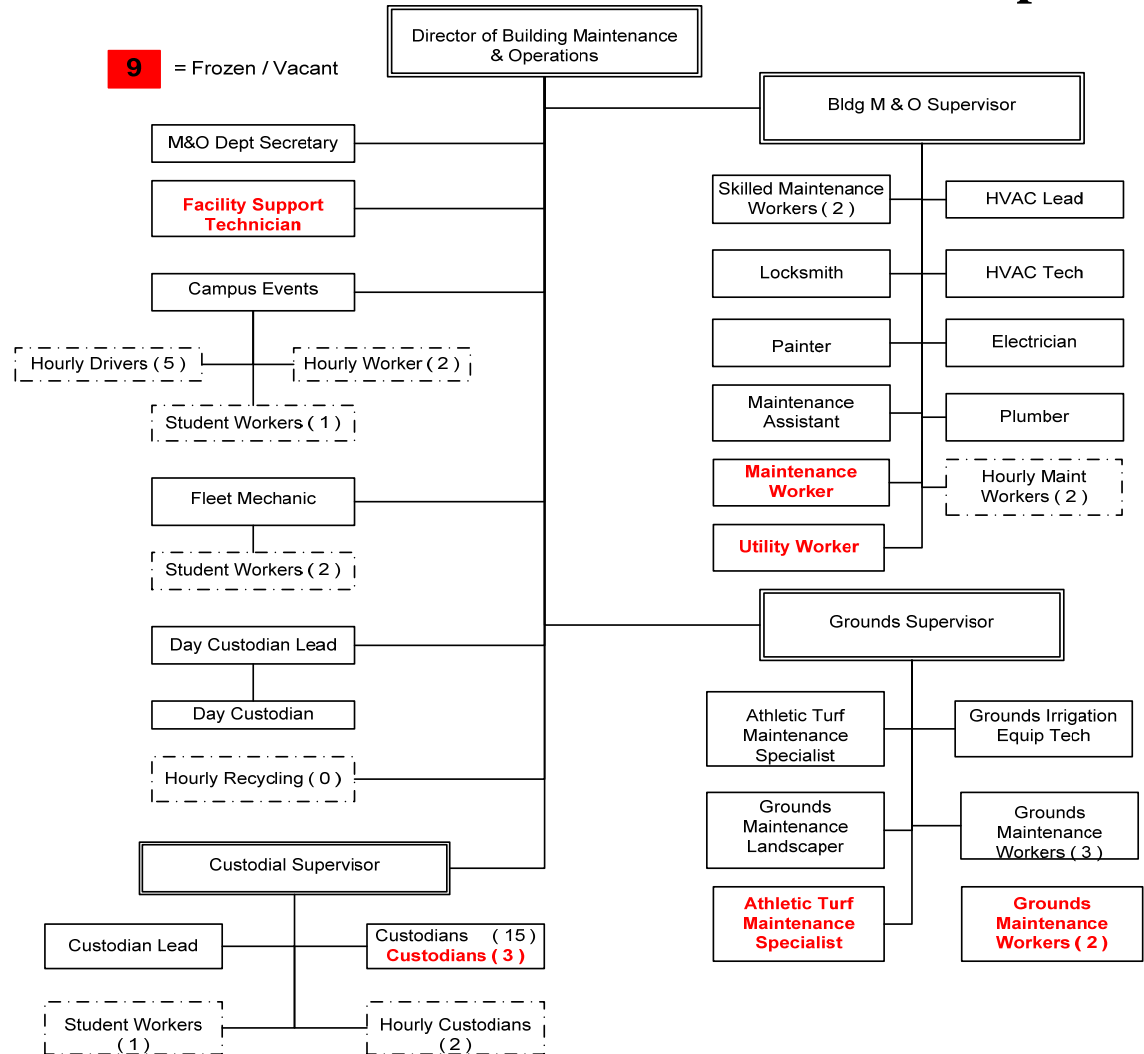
9 = Frozen / Vacant

Director of Building Maintenance & Operations

M&O Dept Secretary

Facility Support Technician

Campus Events

Hourly Drivers ( 5 )

Hourly Worker ( 2 )

Student Workers ( 1 )

Fleet Mechanic

Student Workers ( 2 )

Day Custodian Lead

Day Custodian

Hourly Recycling ( 0 )

Custodial Supervisor

Custodian Lead

Custodians ( 15 )
Custodians ( 3 )

Student Workers ( 1 )

Hourly Custodians ( 2 )

Bldg M & O Supervisor

Skilled Maintenance Workers ( 2 )

HVAC Lead

Locksmith

HVAC Tech

Painter

Electrician

Maintenance Assistant

Plumber

Maintenance Worker

Hourly Maint Workers ( 2 )

Utility Worker

Grounds Supervisor

Athletic Turf Maintenance Specialist

Grounds Irrigation Equip Tech

Grounds Maintenance Landscaper

Grounds Maintenance Workers ( 3 )

Athletic Turf Maintenance Specialist

Grounds Maintenance Workers ( 2 )